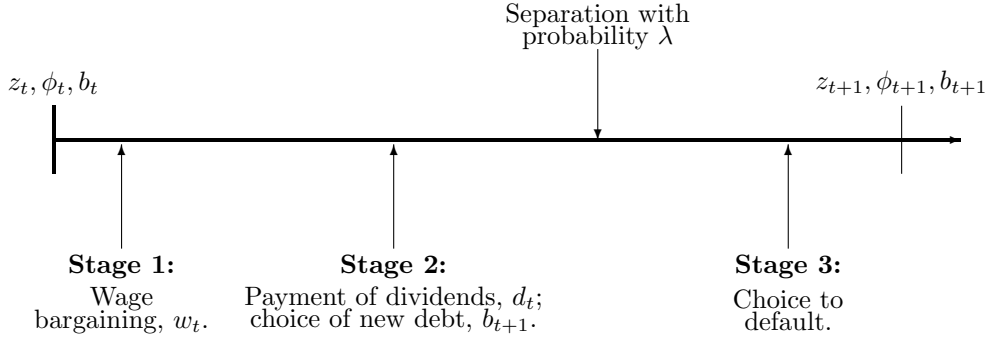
Separation with probability $\lambda$

$z_t, \phi_t, b_t$

$z_{t+1}, \phi_{t+1}, b_{t+1}$

**Stage 1:**
Wage bargaining, $w_t$.

**Stage 2:**
Payment of dividends, $d_t$; choice of new debt, $b_{t+1}$.

**Stage 3:**
Choice to default.